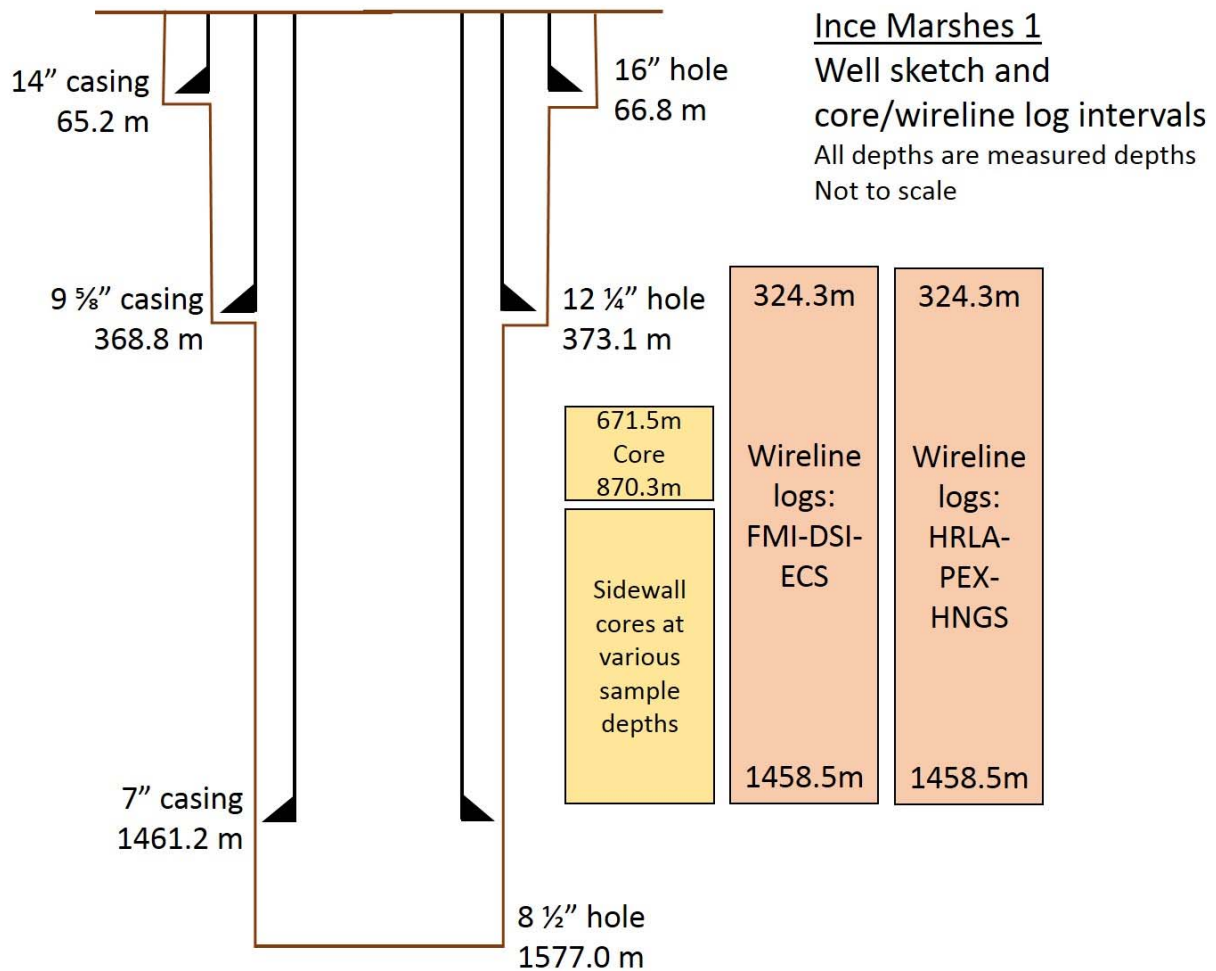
Ince Marshes 1
Well sketch and core/wireline log intervals
All depths are measured depths
Not to scale

14” casing
65.2 m

16” hole
66.8 m

9 ⅝” casing
368.8 m

12 ¼” hole
373.1 m

324.3m

Wireline logs: FMI-DSI-ECS

1458.5m

324.3m

Wireline logs: HRLA-PEX-HNGS

1458.5m

671.5m
Core
870.3m

Sidewall cores at various sample depths

7” casing
1461.2 m

8 ½” hole
1577.0 m